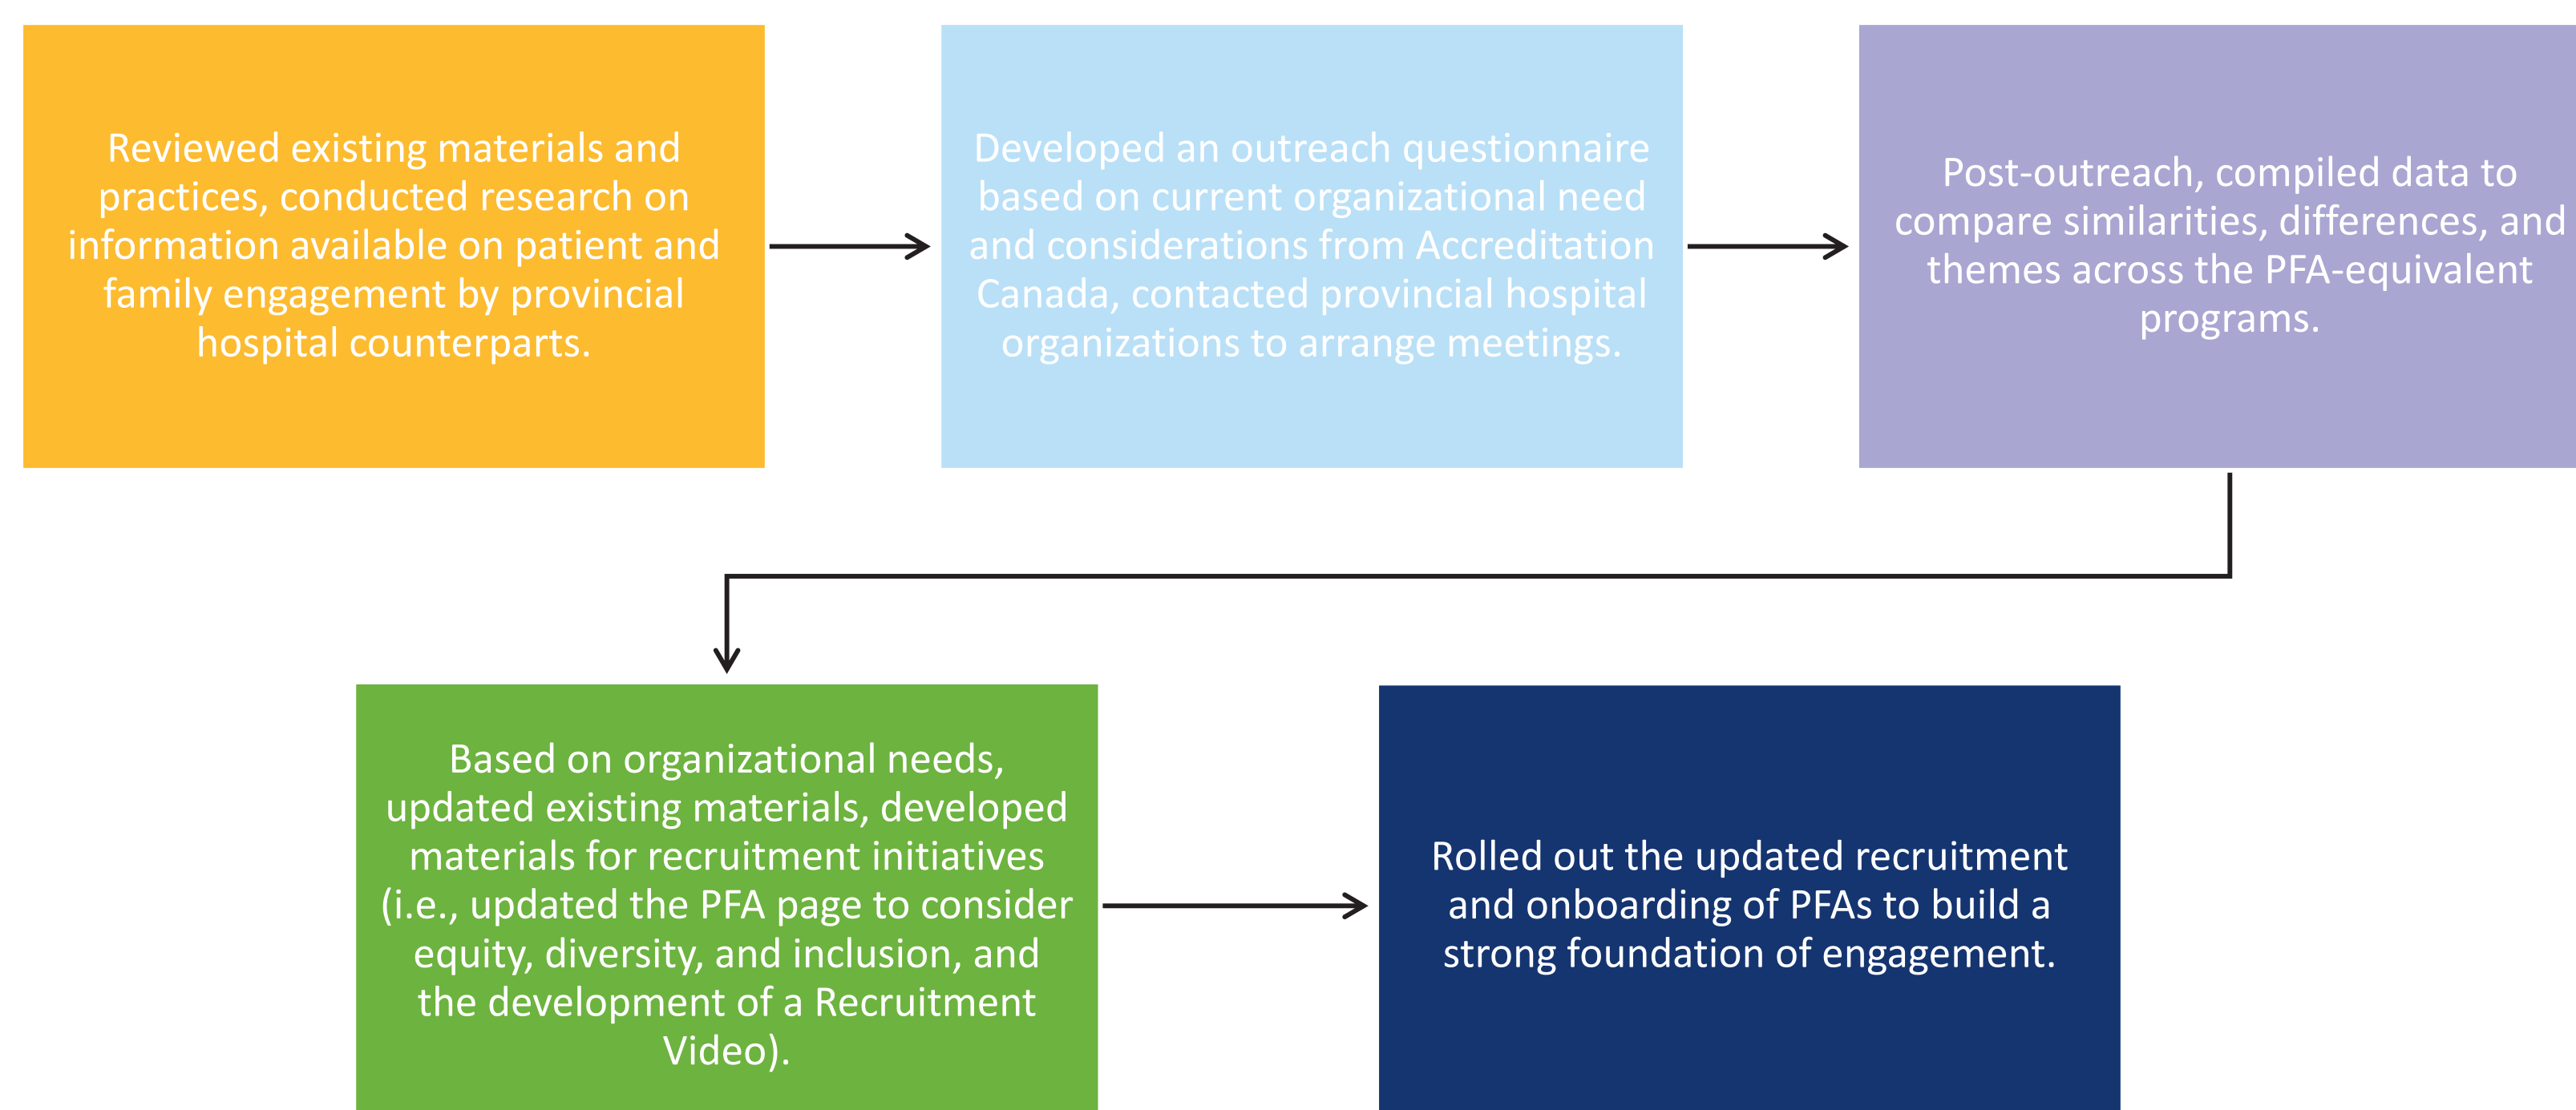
Reviewed existing materials and practices, conducted research on information available on patient and family engagement by provincial hospital counterparts.

Developed an outreach questionnaire based on current organizational need and considerations from Accreditation Canada, contacted provincial hospital organizations to arrange meetings.

Post-outreach, compiled data to compare similarities, differences, and themes across the PFA-equivalent programs.

Based on organizational needs, updated existing materials, developed materials for recruitment initiatives (i.e., updated the PFA page to consider equity, diversity, and inclusion, and the development of a Recruitment Video).

Rolled out the updated recruitment and onboarding of PFAs to build a strong foundation of engagement.